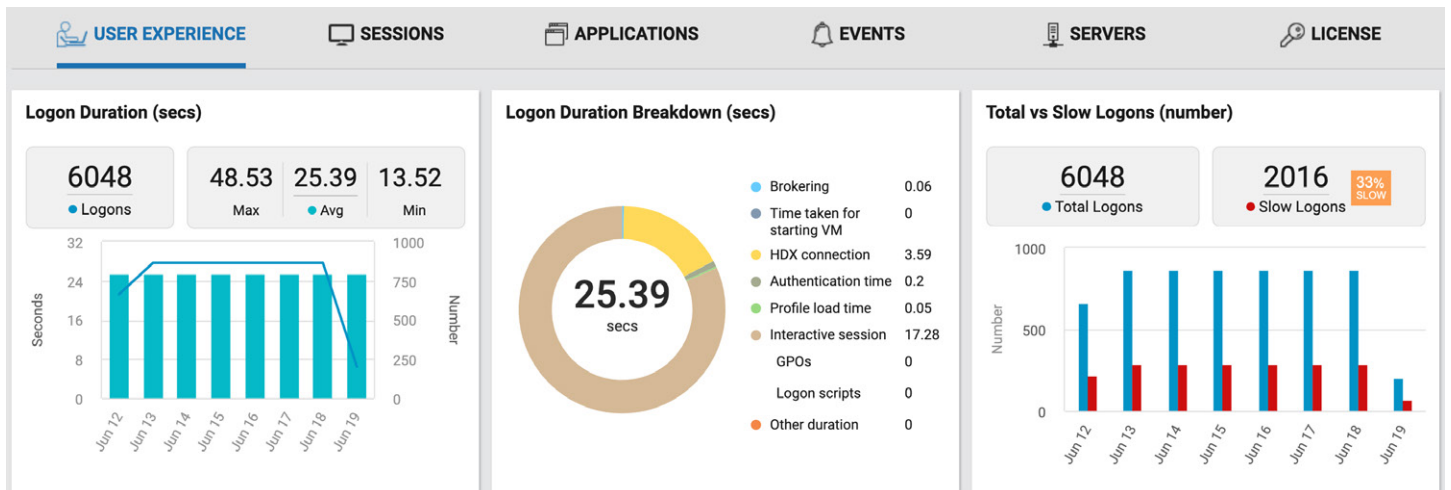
USER EXPERIENCE SESSIONS APPLICATIONS EVENTS SERVERS LICENSE

Logon Duration (secs)

6048
Logons

48.53 Max
25.39 Avg
13.52 Min

Seconds
32
24
16
8
0

Number
1000
750
500
250
0

Jun 12 Jun 13 Jun 14 Jun 15 Jun 16 Jun 17 Jun 18 Jun 19

Logon Duration Breakdown (secs)

25.39
secs

| | |
|---|---|
| Brokering | 0.06 |
| Time taken for starting VM | 0 |
| HDX connection | 3.59 |
| Authentication time | 0.2 |
| Profile load time | 0.05 |
| Interactive session | 17.28 |
| GPOs | 0 |
| Logon scripts | 0 |
| Other duration | 0 |

Total vs Slow Logons (number)

6048
Total Logons

2016
Slow Logons
33% SLOW

Number
1000
500
0

Jun 12 Jun 13 Jun 14 Jun 15 Jun 16 Jun 17 Jun 18 Jun 19